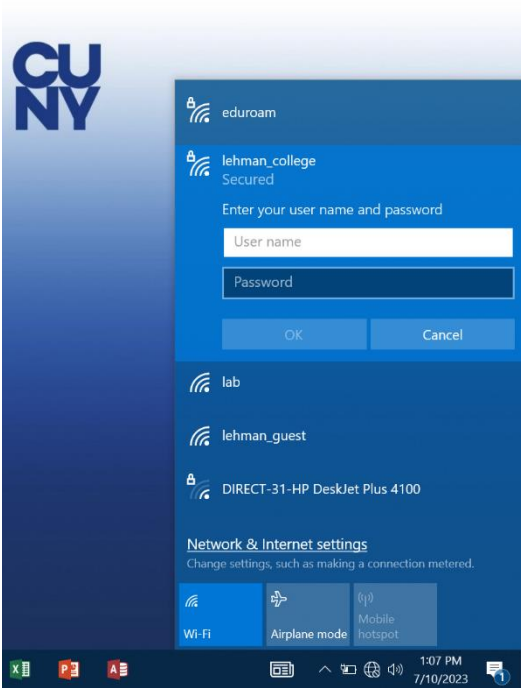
CU
NY

eduroam

lehman_college
Secured

Enter your user name and password

User name

Password

OK

Cancel

lab

lehman_guest

DIRECT-31-HP DeskJet Plus 4100

Network & Internet settings
Change settings, such as making a connection metered.

Wi-Fi

Airplane mode

Mobile hotspot

1:07 PM
7/10/2023

1